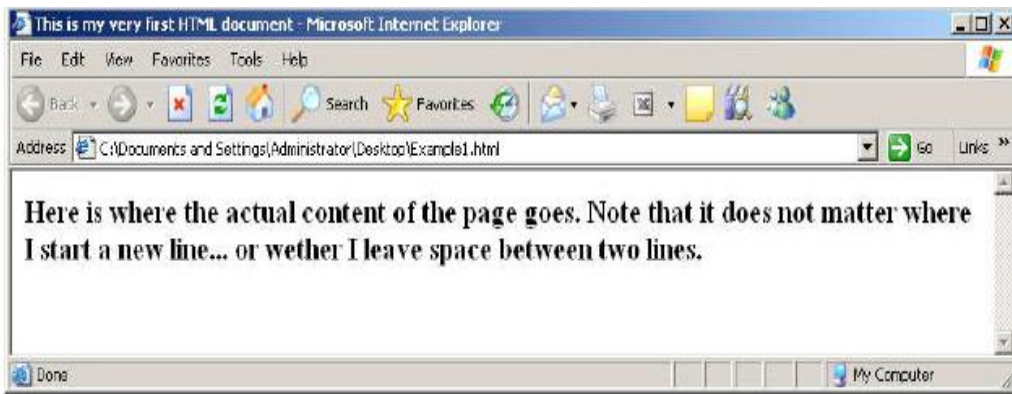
This is my very first HTML document - Microsoft Internet Explorer

File Edit View Favorites Tools Help

Back Search Favorites

Address C:\Documents and Settings\Administrator\Desktop\Example1.html Go Links »

Here is where the actual content of the page goes. Note that it does not matter where I start a new line... or wether I leave space between two lines.

Done My Computer